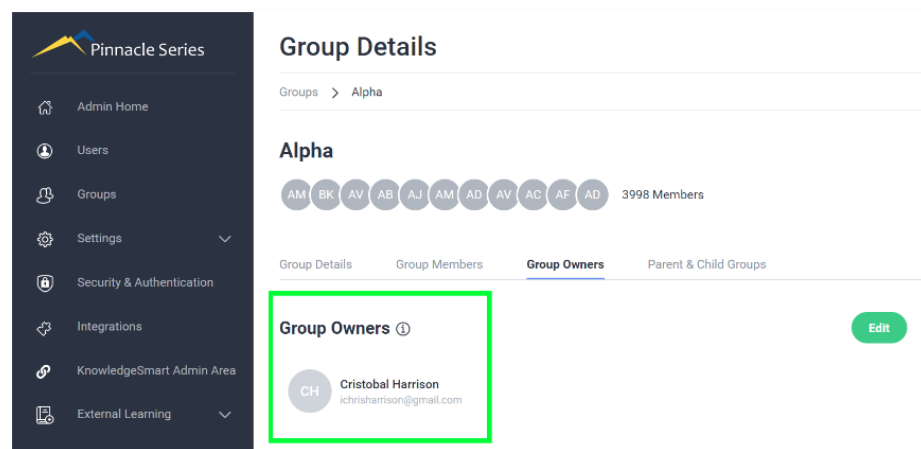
Pinnacle Series

Admin Home

Users

Groups

Settings

Security & Authentication

Integrations

KnowledgeSmart Admin Area

External Learning

Group Details

Groups > Alpha

Alpha

AM BK AV AB AJ AM AD AV AC AF AD 3998 Members

Group Details Group Members Group Owners Parent & Child Groups

Group Owners ⓘ

Edit

CH Cristobal Harrison
ichrisharrison@gmail.com